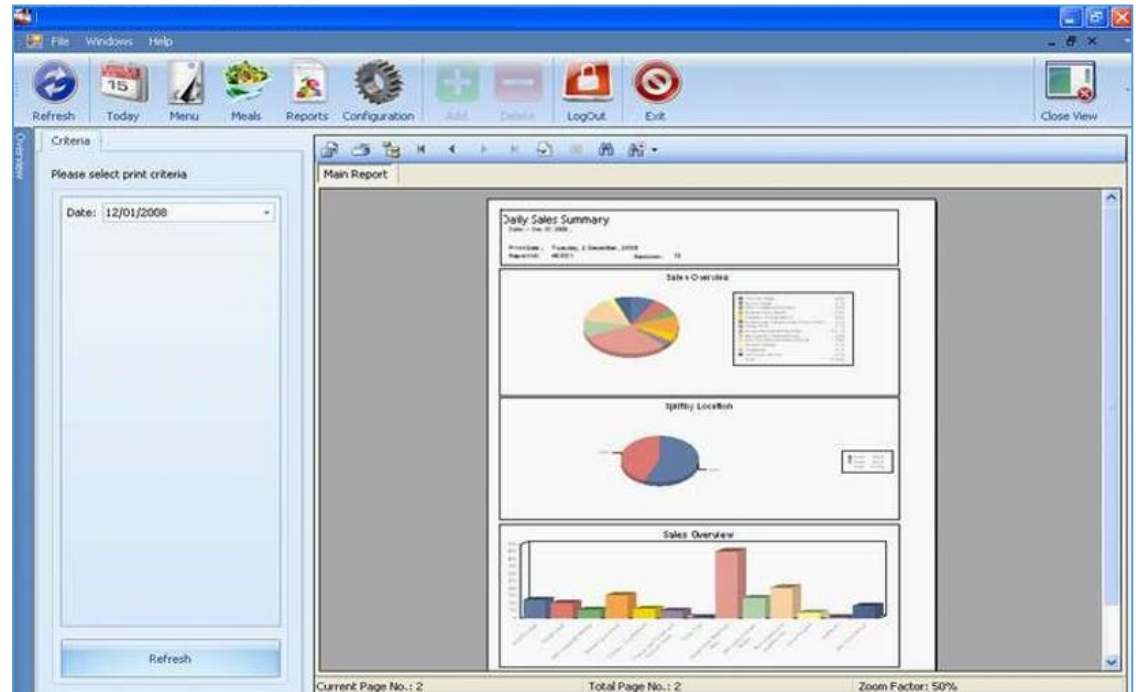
File Windows Help

Refresh Today Menu Meals Reports Configuration Add Delete LogOut Exit Close View

Overview

Criteria

Please select print criteria

Date: 12/01/2008

Refresh

Main Report

Daily Sales Summary

Date: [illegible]

Print Date: Tuesday, 2 December, 2008

Report Id: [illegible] Revision: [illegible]

Sales Overview

Split by Location

Sales Overview

Current Page No.: 2

Total Page No.: 2

Zoom Factor: 50%